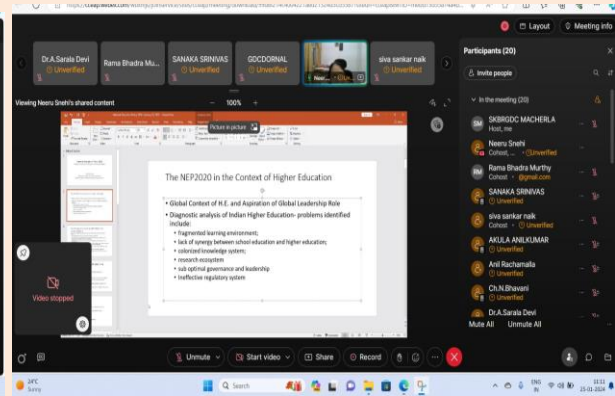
Layout
Meeting info

Dr.A.Sarala Devi
Unverified
Rama Bhadra Mu...
SANAKA SRINIVAS
Unverified
GDCDORNAL
Unverified
siva sankar naik
Unverified

Viewing Neeru Snehi's shared content
100%

Picture in picture

The NEP2020 in the Context of Higher Education

• Global Context of H.E. and Aspiration of Global Leadership Role
• Diagnostic analysis of Indian Higher Education- problems identified include:
• fragmented learning environment;
• lack of synergy between school education and higher education;
• colonized knowledge system;
• research ecosystem
• sub optimal governance and leadership
• Ineffective regulatory system

Video stopped

Participants (20)
Invite people
In the meeting (20)
SKBRGDC MACHERLA
Host, me
Neeru Snehi
Cohost · Unverified
Rama Bhadra Murthy
Cohost · @gmail.com
SANAKA SRINIVAS
Unverified
siva sankar naik
Cohost · Unverified
AKULA ANILKUMAR
Unverified
Anil Rachamalla
Unverified
Ch.N.Bhavani
Unverified
Dr.A.Sarala Devi
Unverified
Mute All
Unmute All

Unmute
Start video
Share
Record

24°C
Sunny
Search
ENG
IN
25-01-2024